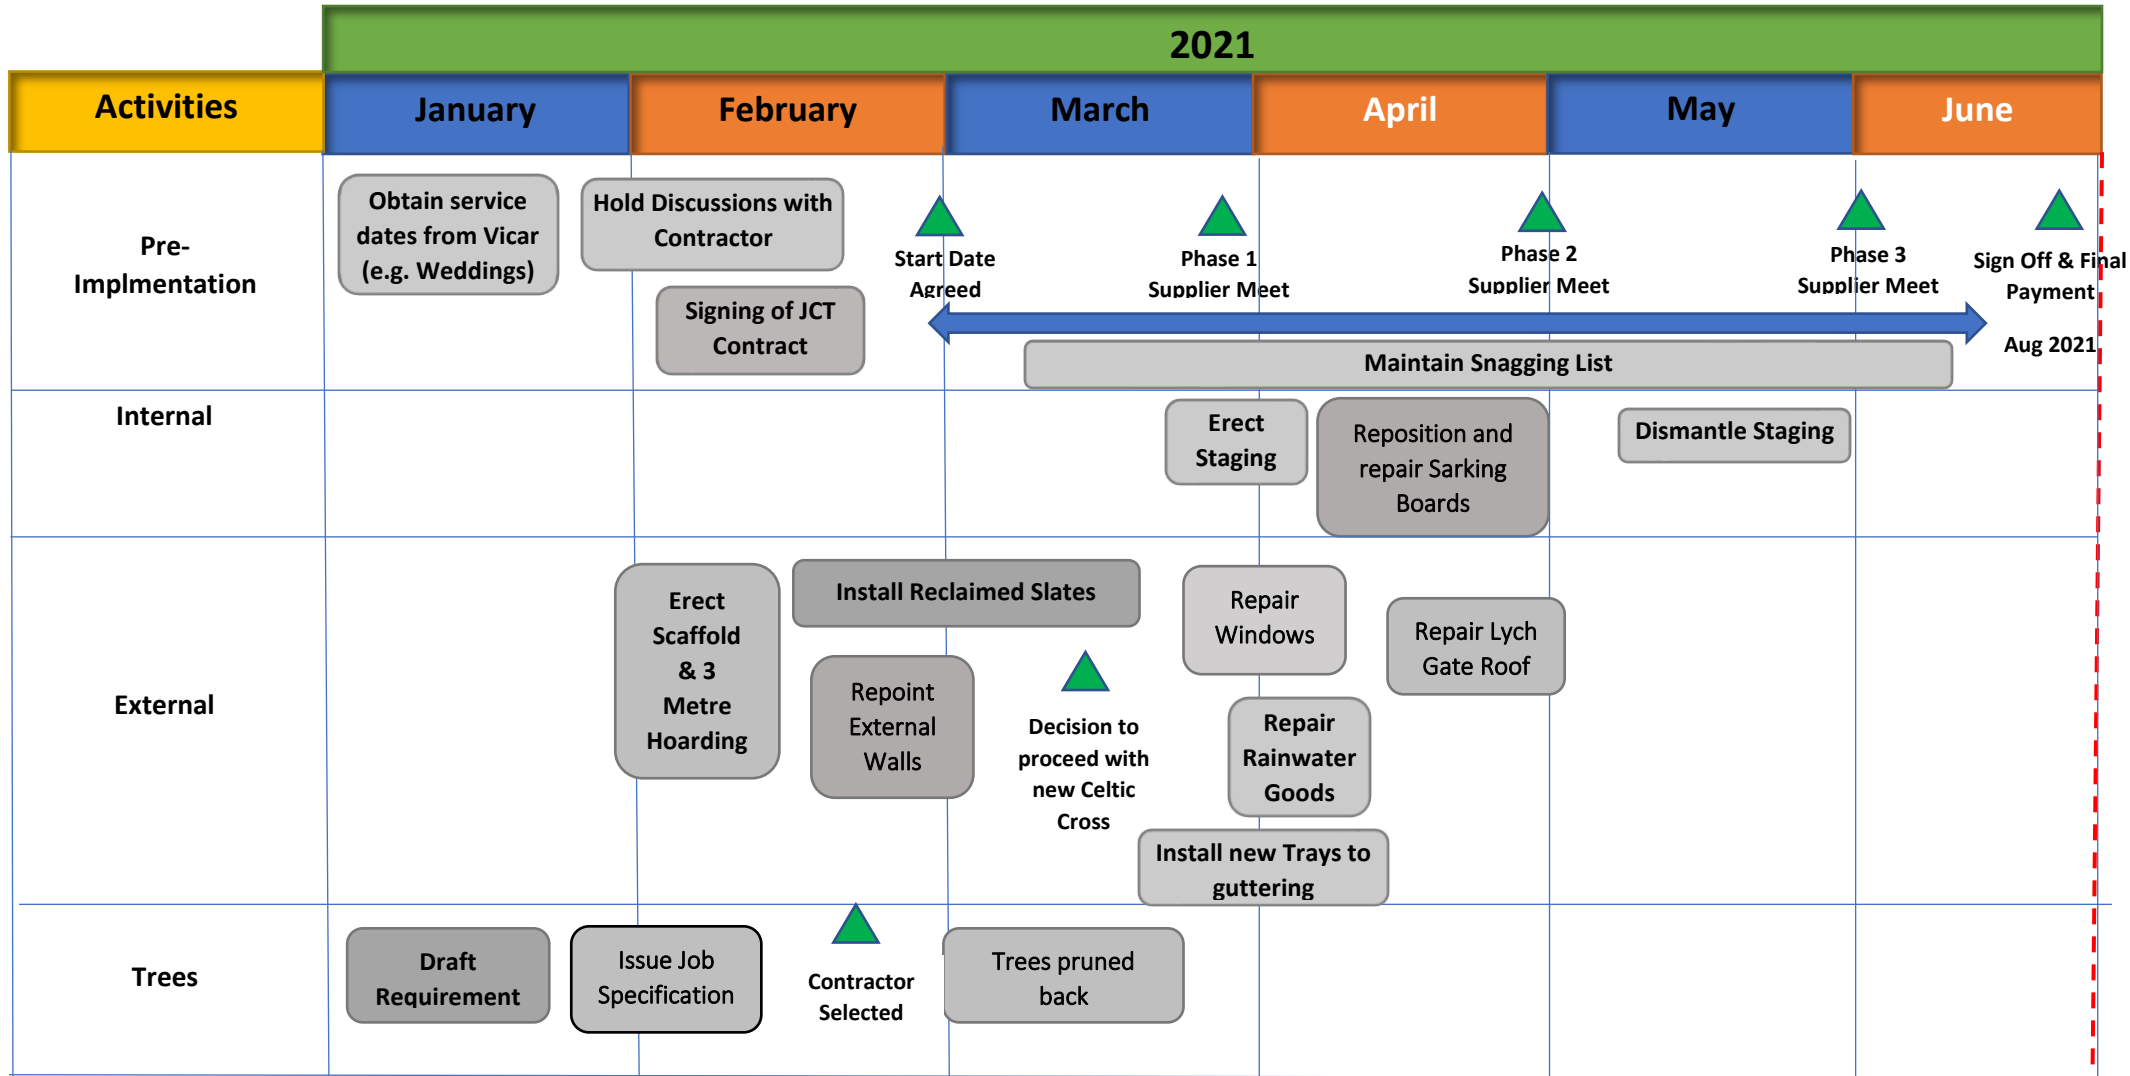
2021

| Activities | January | February | March | April | May | June |
|---|---|---|---|---|---|---|

Pre-Implmentation

Obtain service dates from Vicar (e.g. Weddings)

Hold Discussions with Contractor

Signing of JCT Contract

Start Date Agreed

Phase 1 Supplier Meet

Phase 2 Supplier Meet

Phase 3 Supplier Meet

Sign Off & Final Payment

Aug 2021

Maintain Snagging List

Internal

Erect Staging

Reposition and repair Sarking Boards

Dismantle Staging

External

Erect Scaffold & 3 Metre Hoarding

Install Reclaimed Slates

Repoint External Walls

Decision to proceed with new Celtic Cross

Repair Windows

Repair Lych Gate Roof

Repair Rainwater Goods

Install new Trays to guttering

Trees

Draft Requirement

Issue Job Specification

Contractor Selected

Trees pruned back